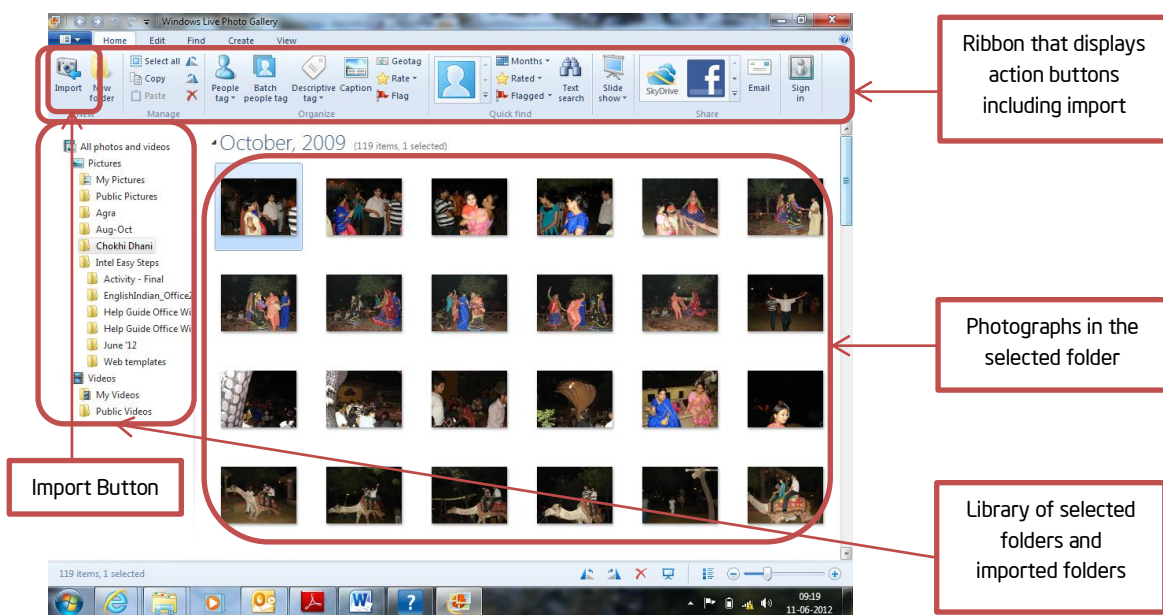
Windows Live Photo Gallery

Home Edit Find Create View

Import New folder

Select all Copy Paste

Manage

People tag Batch people tag Descriptive tag Caption Geotag Rate Flag

Organize

Months Rated Flagged Text search

Quick find

Slide show

SkyDrive Email Sign in

Share

Ribbon that displays action buttons including import

October, 2009 (119 items, 1 selected)

All photos and videos
Pictures
My Pictures
Public Pictures
Agra
Aug-Oct
Chokhi Dhani
Intel Easy Steps
Activity - Final
EnglishIndian_Office2
Help Guide Office Wi
Help Guide Office Wi
June '12
Web templates
Videos
My Videos
Public Videos

Photographs in the selected folder

Import Button

Library of selected folders and imported folders

119 items, 1 selected

09:19
11-06-2012